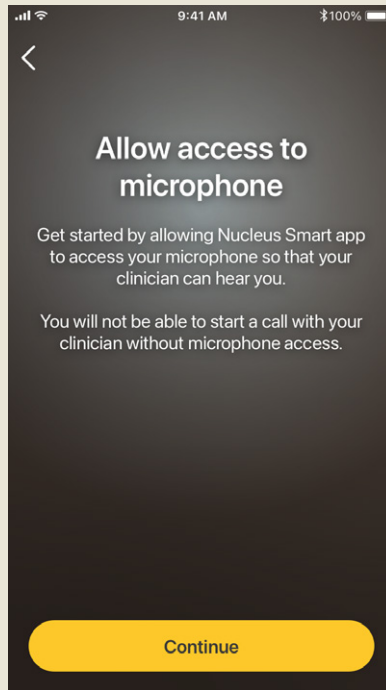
9:41 AM
100%

<

Allow access to microphone

Get started by allowing Nucleus Smart app to access your microphone so that your clinician can hear you.

You will not be able to start a call with your clinician without microphone access.

Continue